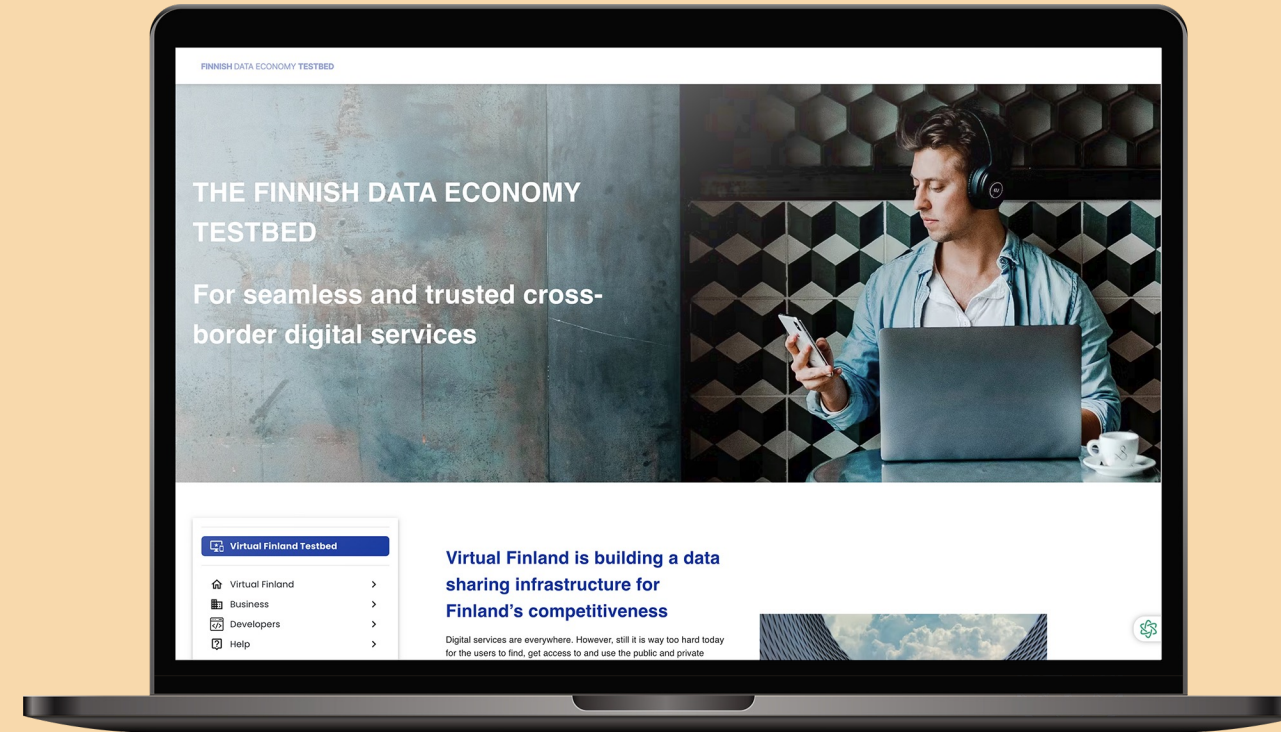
FINNISH DATA ECONOMY TESTBED

THE FINNISH DATA ECONOMY TESTBED

For seamless and trusted cross-border digital services

Virtual Finland Testbed

Virtual Finland

Business

Developers

Help

Virtual Finland is building a data sharing infrastructure for Finland’s competitiveness

Digital services are everywhere. However, still it is way too hard today for the users to find, get access to and use the public and private